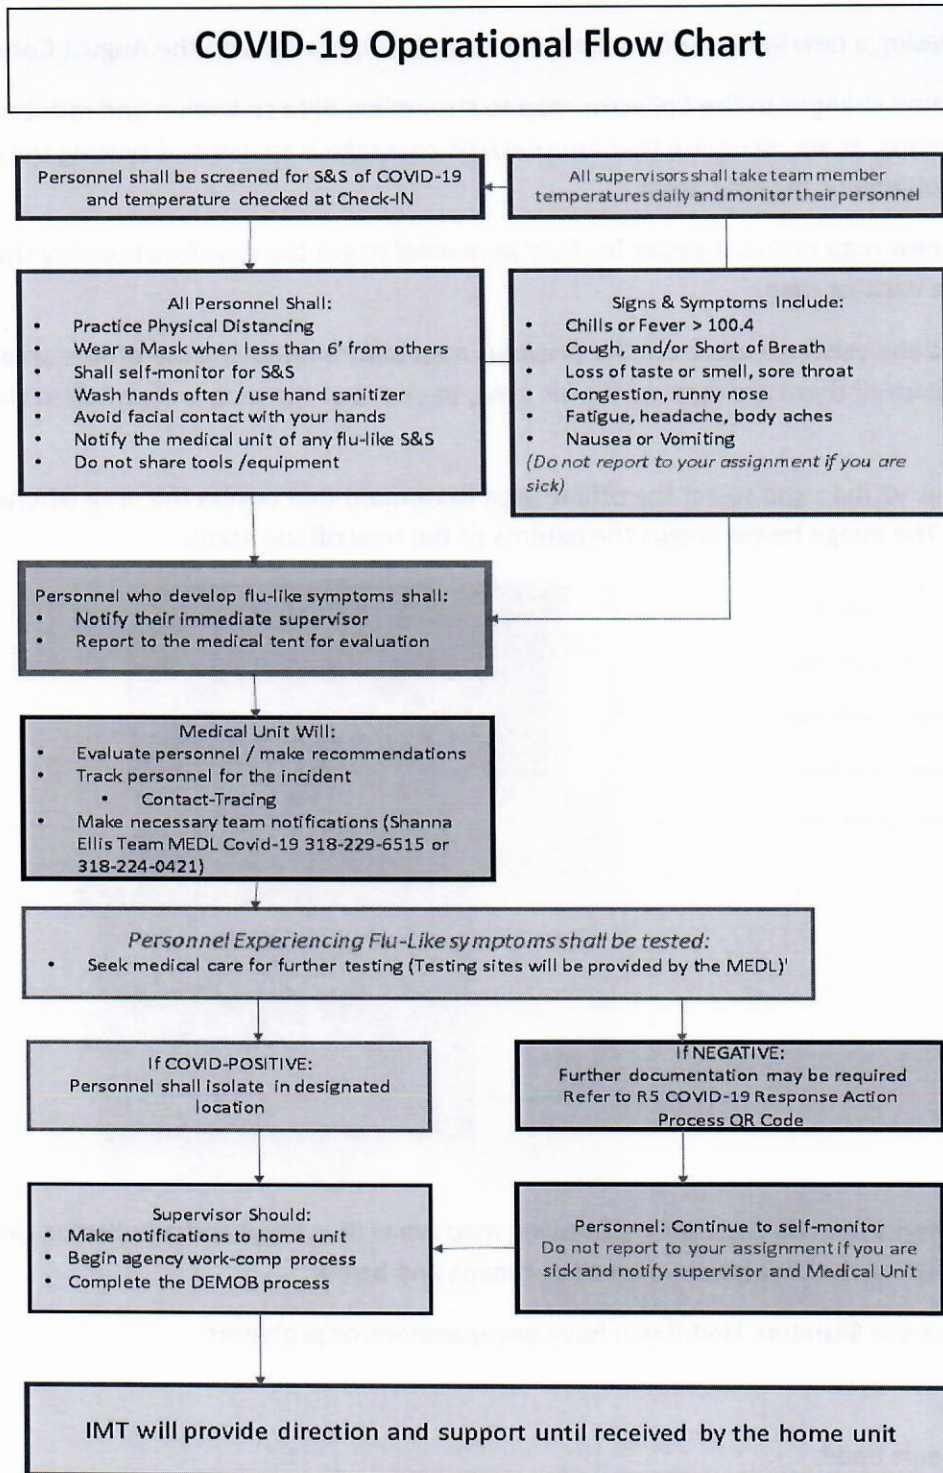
COVID-19 Operational Flow Chart

Personnel shall be screened for S&S of COVID-19 and temperature checked at Check-IN

All supervisors shall take team member temperatures daily and monitor their personnel

All Personnel Shall:
- Practice Physical Distancing
- Wear a Mask when less than 6' from others
- Shall self-monitor for S&S
- Wash hands often / use hand sanitizer
- Avoid facial contact with your hands
- Notify the medical unit of any flu-like S&S
- Do not share tools /equipment

Signs & Symptoms Include:
- Chills or Fever > 100.4
- Cough, and/or Short of Breath
- Loss of taste or smell, sore throat
- Congestion, runny nose
- Fatigue, headache, body aches
- Nausea or Vomiting

(Do not report to your assignment if you are sick)

Personnel who develop flu-like symptoms shall:
- Notify their immediate supervisor
- Report to the medical tent for evaluation

Medical Unit Will:
- Evaluate personnel / make recommendations
- Track personnel for the incident
  - Contact-Tracing
- Make necessary team notifications (Shanna Ellis Team MEDL Covid-19 318-229-6515 or 318-224-0421)

Personnel Experiencing Flu-Like symptoms shall be tested:
- Seek medical care for further testing (Testing sites will be provided by the MEDL)'

If COVID-POSITIVE:
Personnel shall isolate in designated location

If NEGATIVE:
Further documentation may be required
Refer to R5 COVID-19 Response Action Process QR Code

Supervisor Should:
- Make notifications to home unit
- Begin agency work-comp process
- Complete the DEMOB process

Personnel: Continue to self-monitor
Do not report to your assignment if you are sick and notify supervisor and Medical Unit

IMT will provide direction and support until received by the home unit